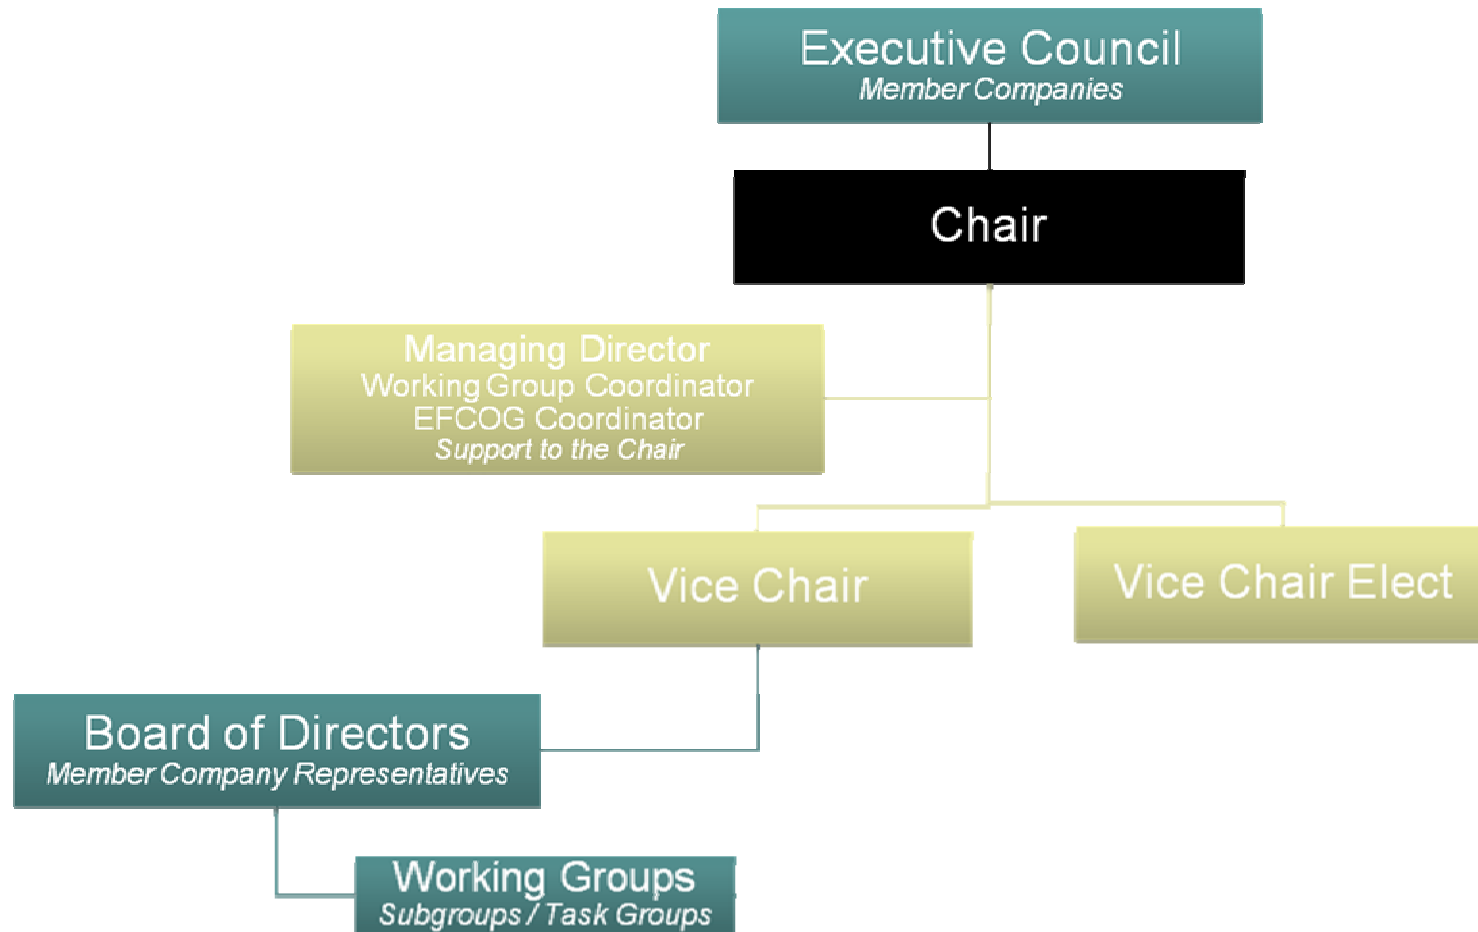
Executive Council
Member Companies

Chair

Managing Director
Working Group Coordinator
EFCOG Coordinator
Support to the Chair

Vice Chair

Vice Chair Elect

Board of Directors
Member Company Representatives

Working Groups
Subgroups / Task Groups